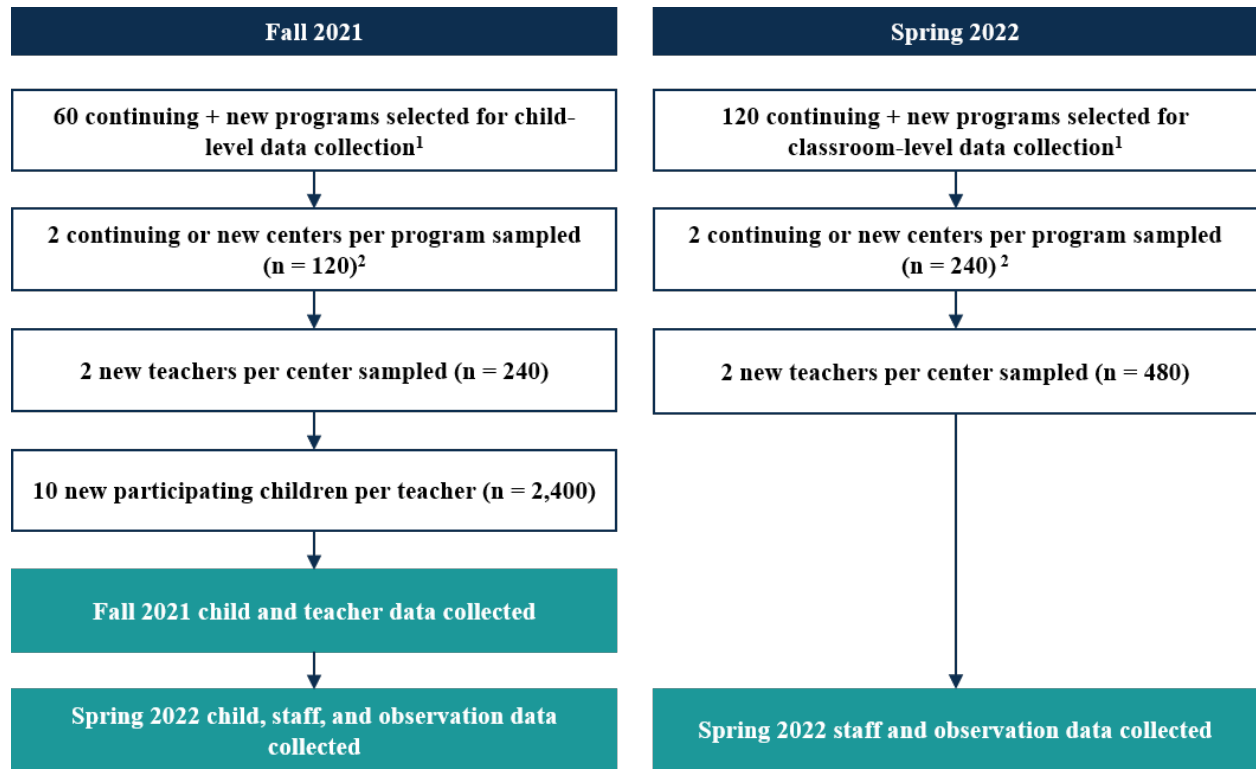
Fall 2021

60 continuing + new programs selected for child-level data collection$^1$

2 continuing or new centers per program sampled (n = 120)$^2$

2 new teachers per center sampled (n = 240)

10 new participating children per teacher (n = 2,400)

Fall 2021 child and teacher data collected

Spring 2022 child, staff, and observation data collected

Spring 2022

120 continuing + new programs selected for classroom-level data collection$^1$

2 continuing or new centers per program sampled (n = 240)$^2$

2 new teachers per center sampled (n = 480)

Spring 2022 staff and observation data collected